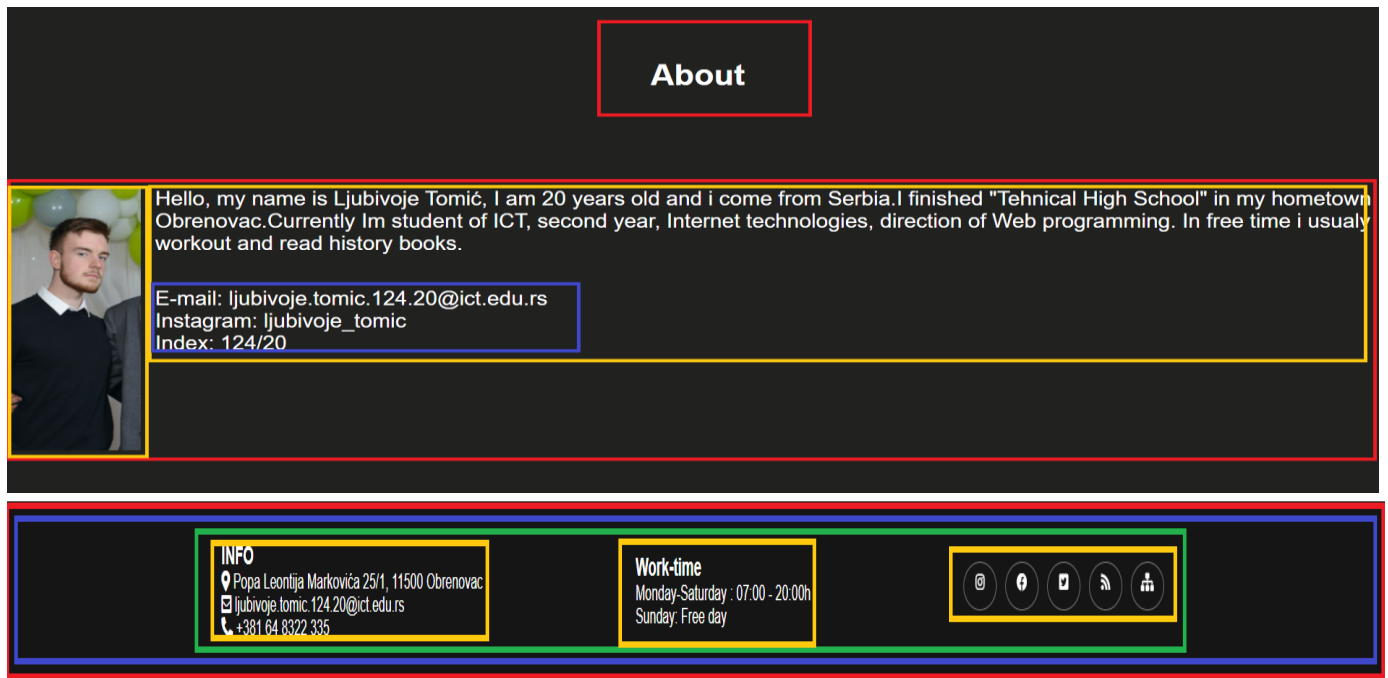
About

Hello, my name is Ljubivoje Tomić, I am 20 years old and i come from Serbia.I finished "Tehnical High School" in my hometown Obrenovac.Currently Im student of ICT, second year, Internet technologies, direction of Web programming. In free time i usualy workout and read history books.

E-mail: ljubivoje.tomic.124.20@ict.edu.rs
Instagram: ljubivoje_tomic
Index: 124/20

INFO
Popa Leontija Markovića 25/1, 11500 Obrenovac
ljubivoje.tomic.124.20@ict.edu.rs
+381 64 8322 335

Work-time
Monday-Saturday : 07:00 - 20:00h
Sunday: Free day